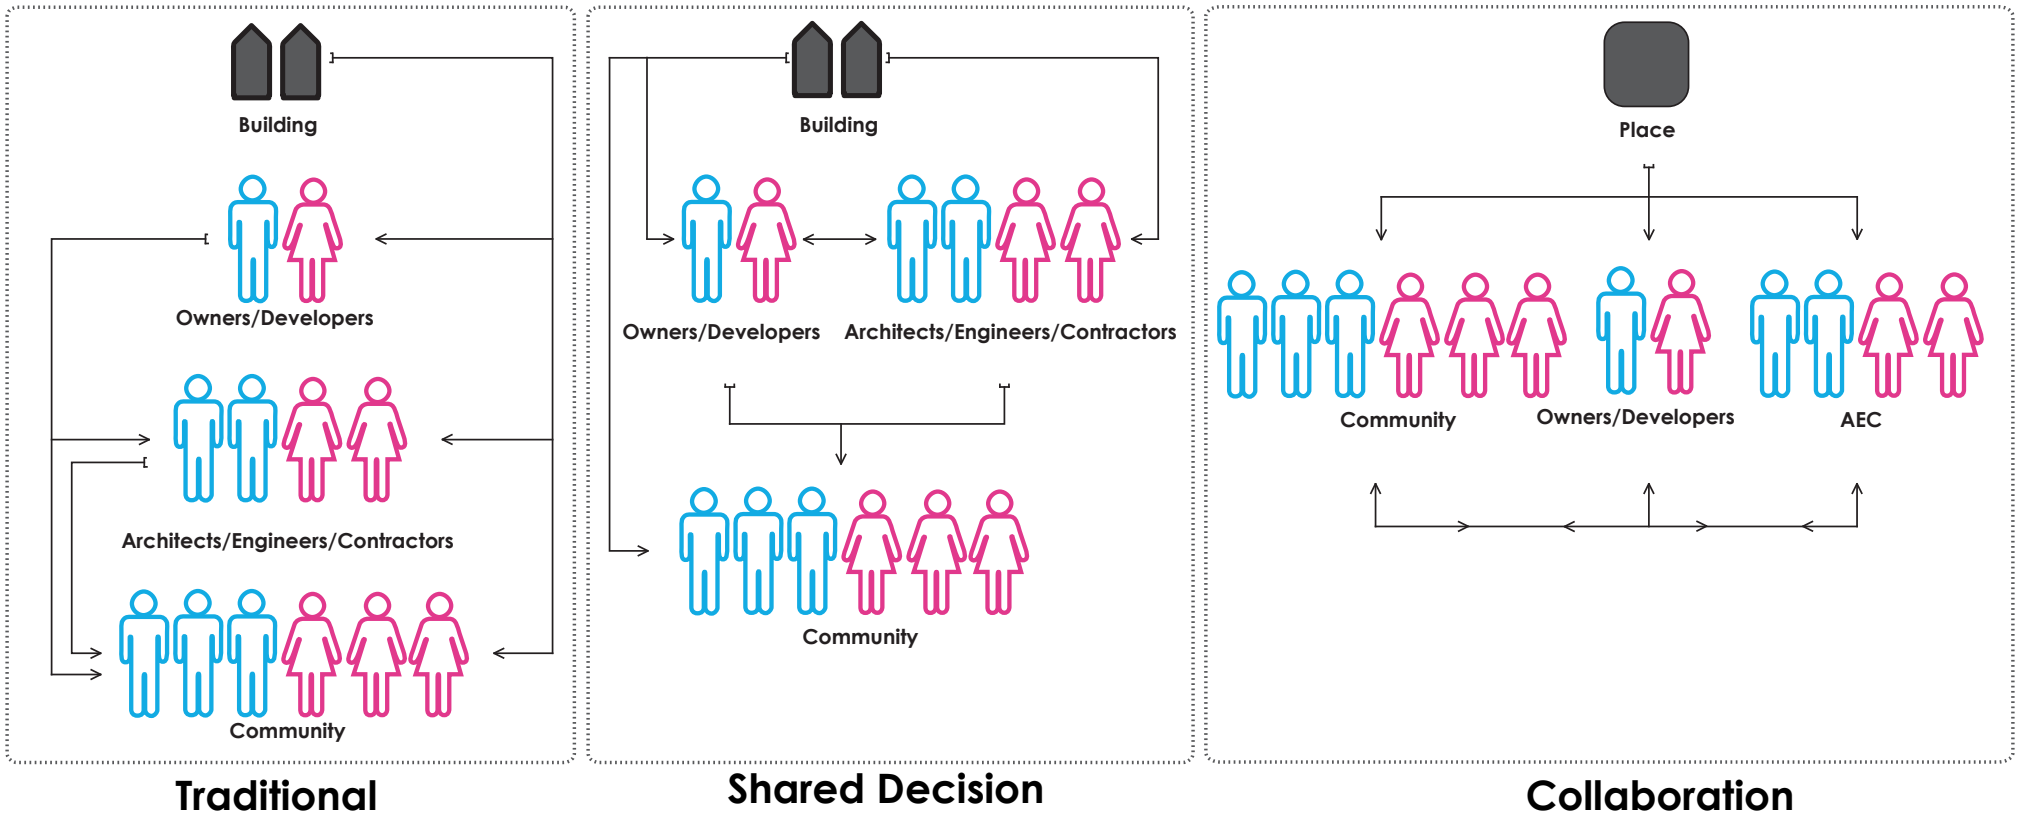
Building

Owners/Developers

Architects/Engineers/Contractors

Community

Traditional

Building

Owners/Developers

Architects/Engineers/Contractors

Community

Shared Decision

Place

Community

Owners/Developers

AEC

Collaboration